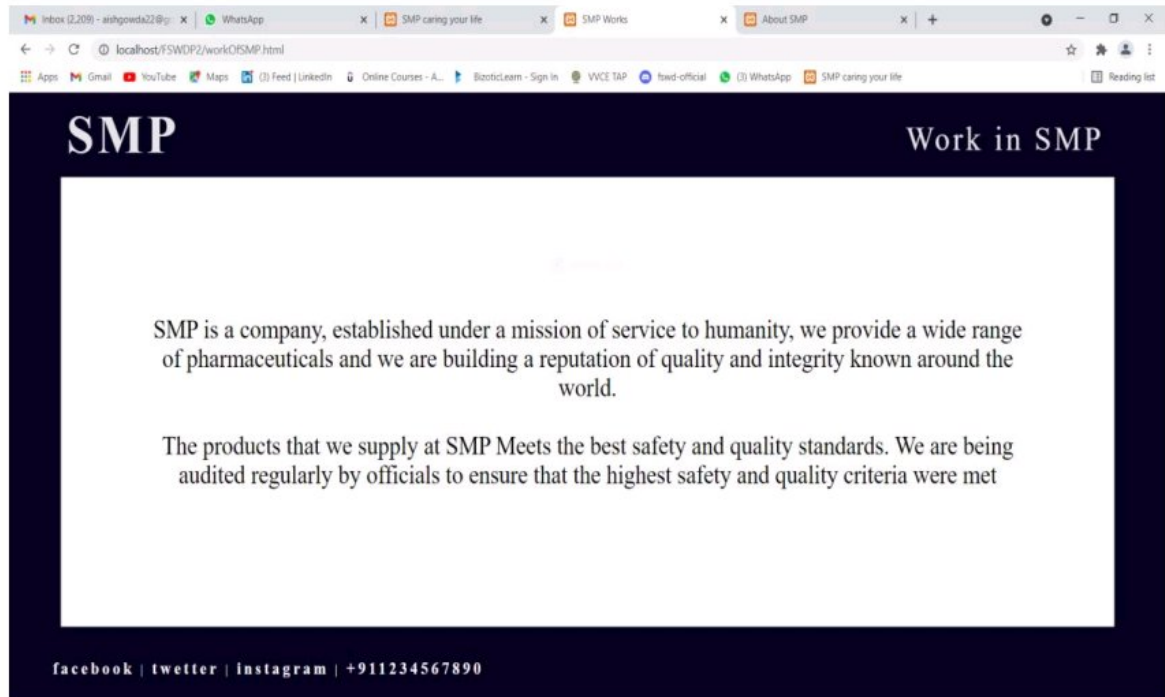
Inbox (2,209) - aishgowda22@g ×
WhatsApp ×
SMP caring your life ×
SMP Works ×
About SMP ×
+

localhost/FSWDP2/workOfSMP.html

Apps Gmail YouTube Maps (3) Feed | LinkedIn Online Courses - A... BizoticLearn - Sign In VVCE TAP fswd-official (3) WhatsApp SMP caring your life Reading list

SMP

Work in SMP

SMP is a company, established under a mission of service to humanity, we provide a wide range of pharmaceuticals and we are building a reputation of quality and integrity known around the world.

The products that we supply at SMP Meets the best safety and quality standards. We are being audited regularly by officials to ensure that the highest safety and quality criteria were met

facebook | twetter | instagram | +911234567890